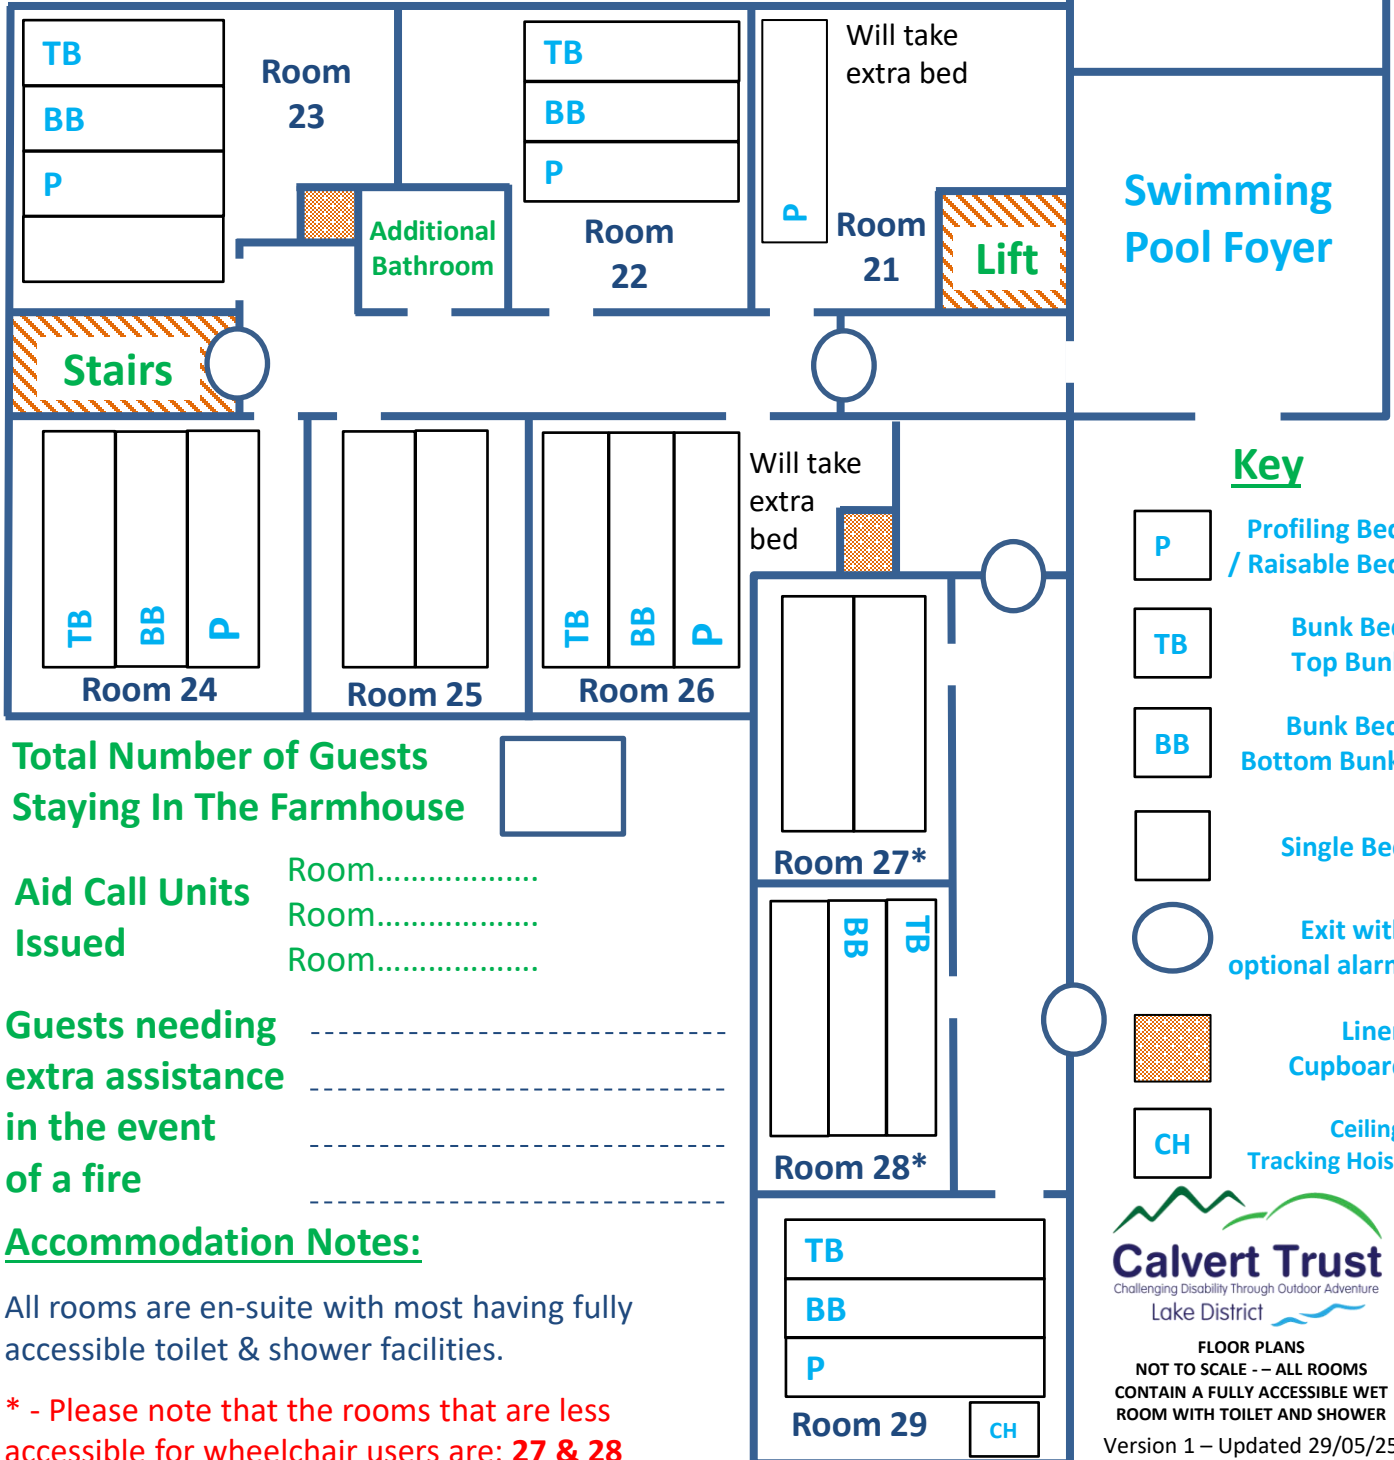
TB
BB
P

Room 23

Additional Bathroom

TB
BB
P

Room 22

P

Will take extra bed

Room 21

Lift

Swimming Pool Foyer

Stairs

TB BB P
Room 24

Room 25

TB BB P
Room 26

Will take extra bed

Key

P Profiling Bed / Raisable Bed
TB Bunk Bed Top Bunk
BB Bunk Bed Bottom Bunk
Single Bed
Exit with optional alarm
Linen Cupboard
CH Ceiling Tracking Hoist

Room 27*

BB TB
Room 28*

TB
BB
P
Room 29
CH

Total Number of Guests Staying In The Farmhouse

Aid Call Units Issued
Room.................
Room.................
Room.................

Guests needing extra assistance in the event of a fire

Accommodation Notes:

All rooms are en-suite with most having fully accessible toilet & shower facilities.

* - Please note that the rooms that are less accessible for wheelchair users are: 27 & 28

Calvert Trust
Challenging Disability Through Outdoor Adventure
Lake District

FLOOR PLANS
NOT TO SCALE - – ALL ROOMS CONTAIN A FULLY ACCESSIBLE WET ROOM WITH TOILET AND SHOWER
Version 1 – Updated 29/05/25